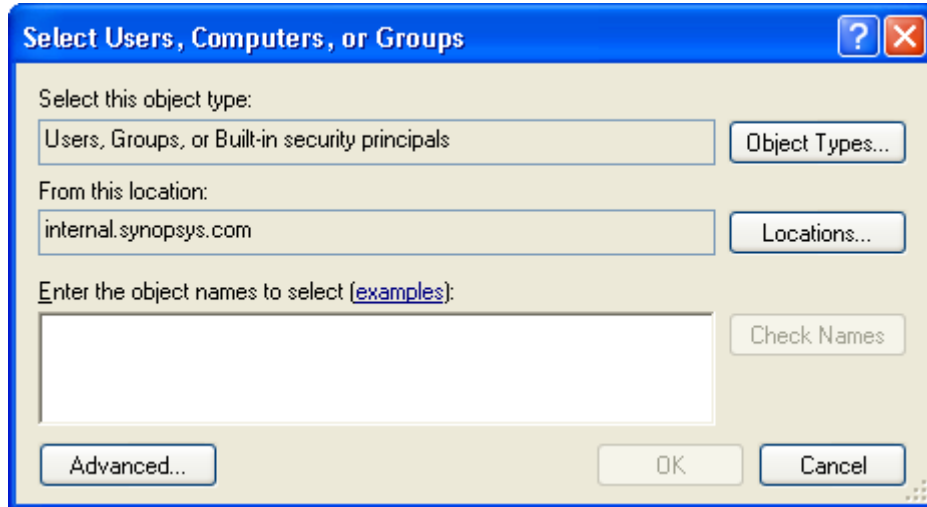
Select Users, Computers, or Groups

?

Select this object type:

Users, Groups, or Built-in security principals

Object Types...

From this location:

internal.synopsys.com

Locations...

Enter the object names to select (examples):

Check Names

Advanced...

OK

Cancel